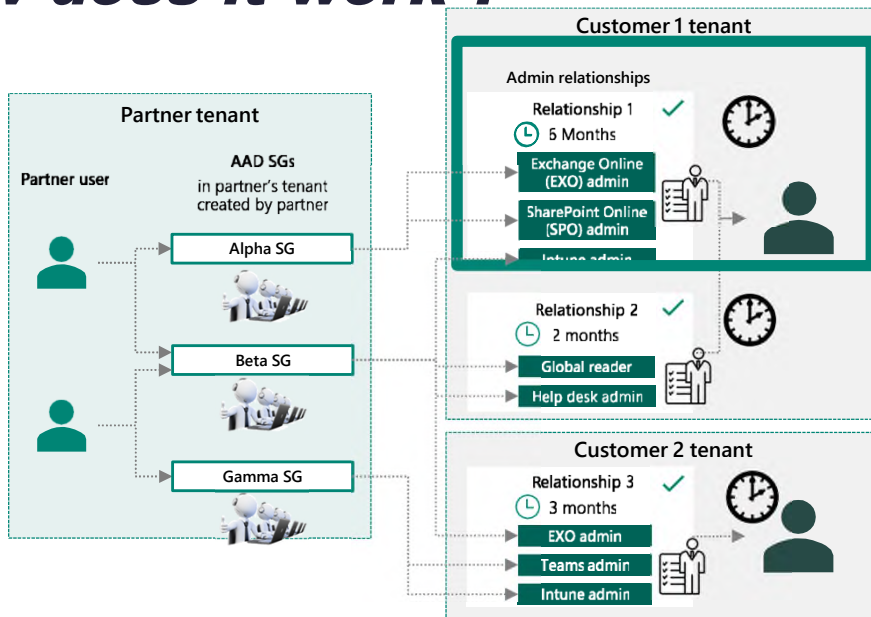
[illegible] does it work?

Customer 1 tenant

Admin relationships

Relationship 1
6 Months

Exchange Online (EXO) admin

SharePoint Online (SPO) admin

Intune admin

Relationship 2
2 months

Global reader

Help desk admin

Partner tenant

Partner user

AAD SGs
in partner's tenant created by partner

Alpha SG

Beta SG

Gamma SG

Customer 2 tenant

Relationship 3
3 months

EXO admin

Teams admin

Intune admin